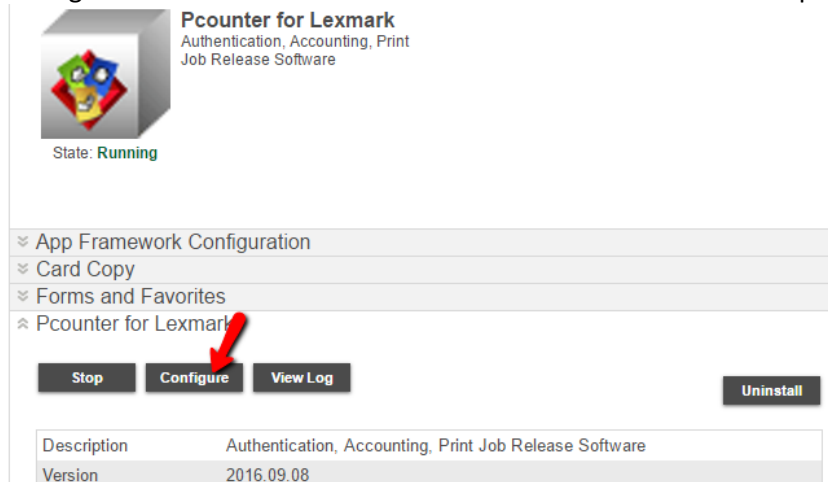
Pcounter for Lexmark
Authentication, Accounting, Print Job Release Software

State: Running

App Framework Configuration
Card Copy
Forms and Favorites
Pcounter for Lexmark

Stop
Configure
View Log
Uninstall

| Description | Authentication, Accounting, Print Job Release Software |
|---|---|
| Version | 2016.09.08 |